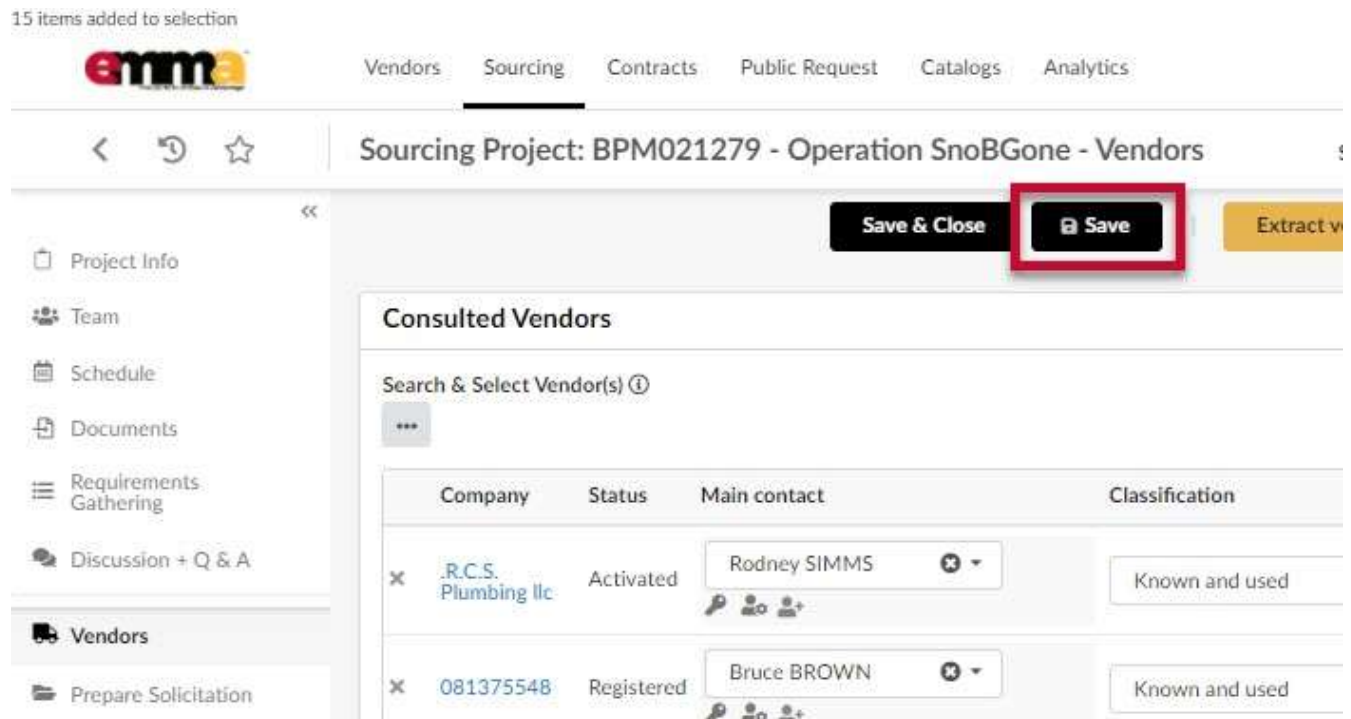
15 items added to selection

emma

Vendors Sourcing Contracts Public Request Catalogs Analytics

Sourcing Project: BPM021279 - Operation SnoBGone - Vendors

Save & Close

Save

Extract v

Project Info

Team

Schedule

Documents

Requirements Gathering

Discussion + Q & A

Vendors

Prepare Solicitation

Consulted Vendors

Search & Select Vendor(s) ⓘ

...

| | Company | Status | Main contact | Classification |
|---|---|---|---|---|
| × | .R.C.S. Plumbing llc | Activated | Rodney SIMMS | Known and used |
| × | 081375548 | Registered | Bruce BROWN | Known and used |